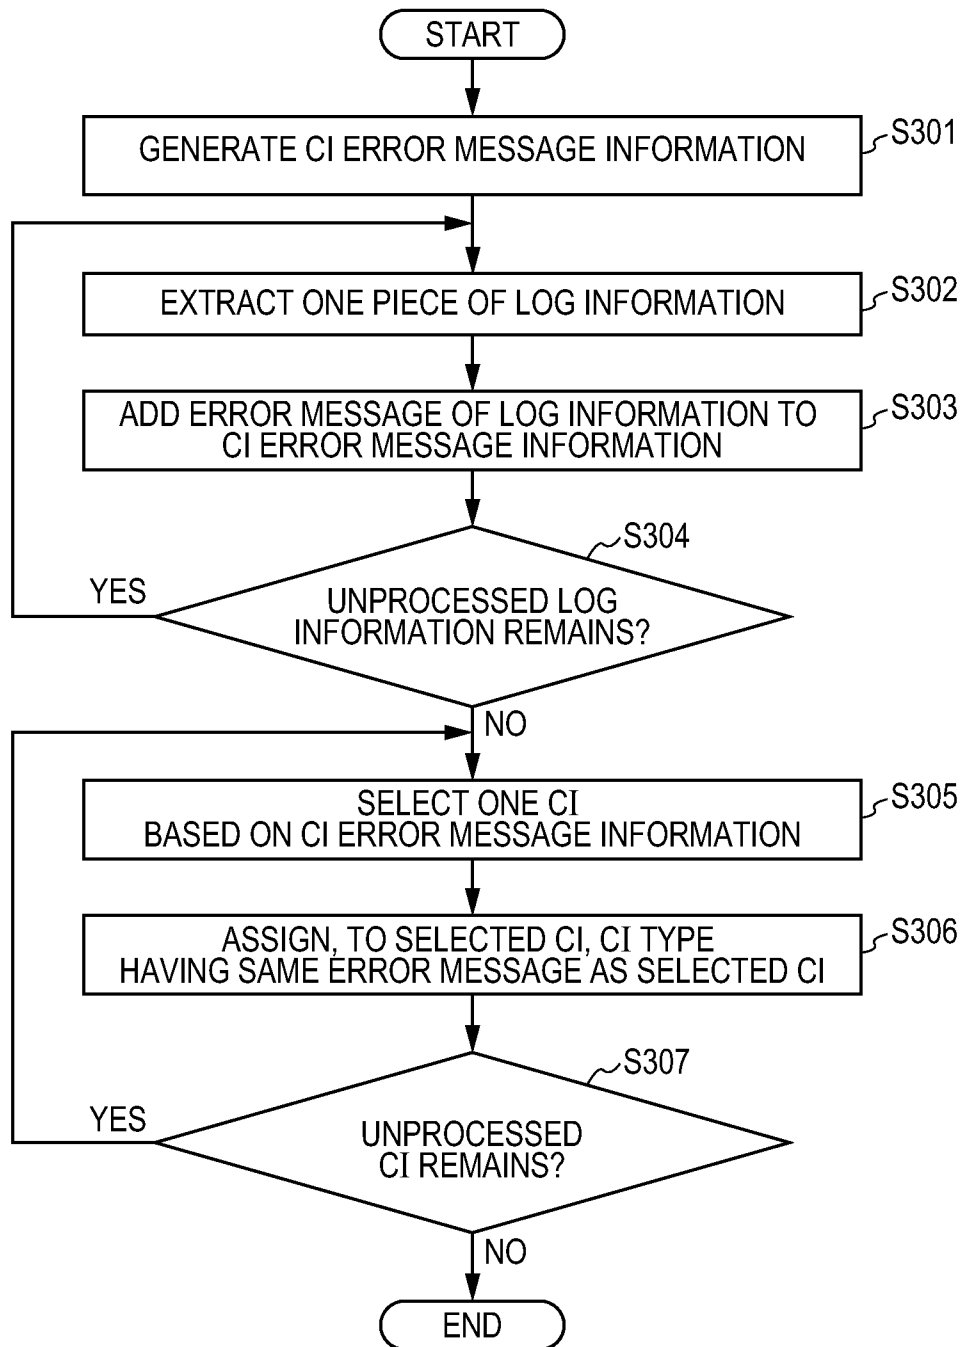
START

GENERATE CI ERROR MESSAGE INFORMATION

S301

EXTRACT ONE PIECE OF LOG INFORMATION

S302

ADD ERROR MESSAGE OF LOG INFORMATION TO CI ERROR MESSAGE INFORMATION

S303

S304

YES

UNPROCESSED LOG INFORMATION REMAINS?

NO

SELECT ONE CI BASED ON CI ERROR MESSAGE INFORMATION

S305

ASSIGN, TO SELECTED CI, CI TYPE HAVING SAME ERROR MESSAGE AS SELECTED CI

S306

S307

YES

UNPROCESSED CI REMAINS?

NO

END